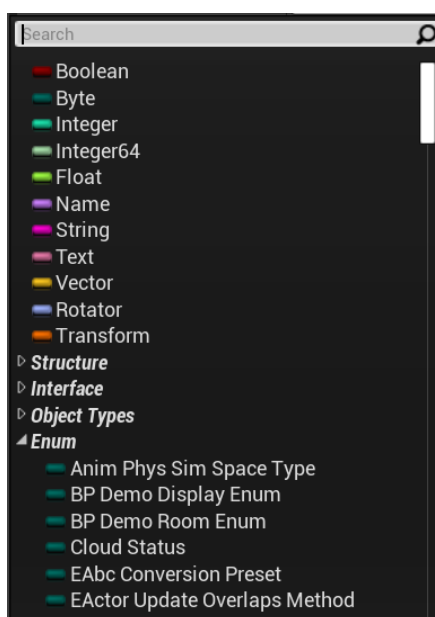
Search

Boolean
Byte
Integer
Integer64
Float
Name
String
Text
Vector
Rotator
Transform
Structure
Interface
Object Types
Enum
Anim Phys Sim Space Type
BP Demo Display Enum
BP Demo Room Enum
Cloud Status
EAbc Conversion Preset
EActor Update Overlaps Method